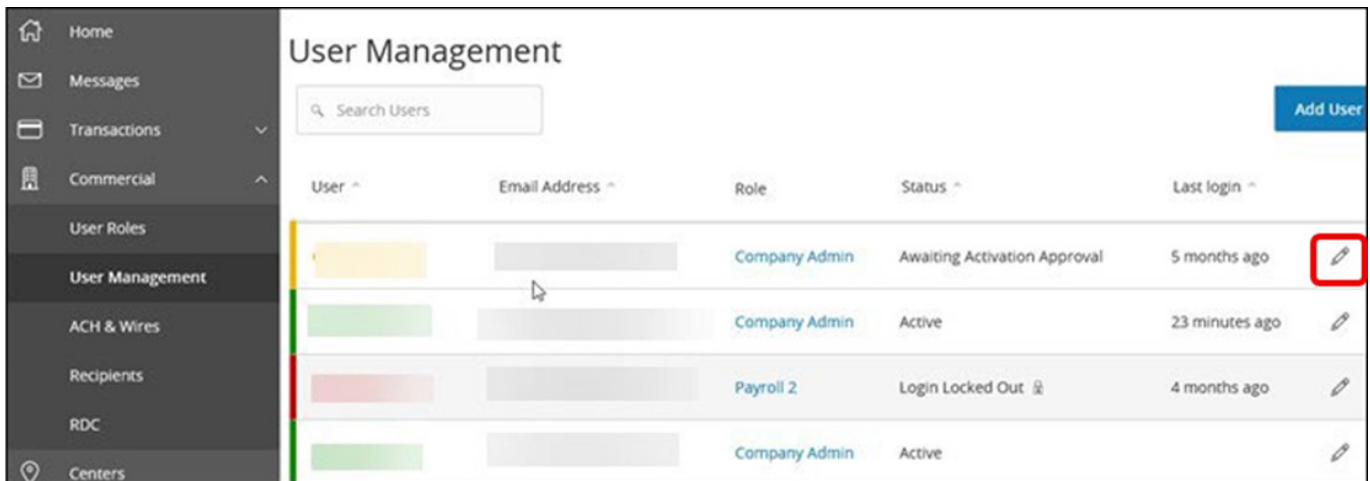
Home
Messages
Transactions
Commercial
User Roles
User Management
ACH & Wires
Recipients
RDC
Centers

User Management

Search Users

Add User

| User | Email Address | Role | Status | Last login |
|---|---|---|---|---|
| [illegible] | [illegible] | Company Admin | Awaiting Activation Approval | 5 months ago |
| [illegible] | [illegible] | Company Admin | Active | 23 minutes ago |
| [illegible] | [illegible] | Payroll 2 | Login Locked Out | 4 months ago |
| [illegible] | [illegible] | Company Admin | Active | |